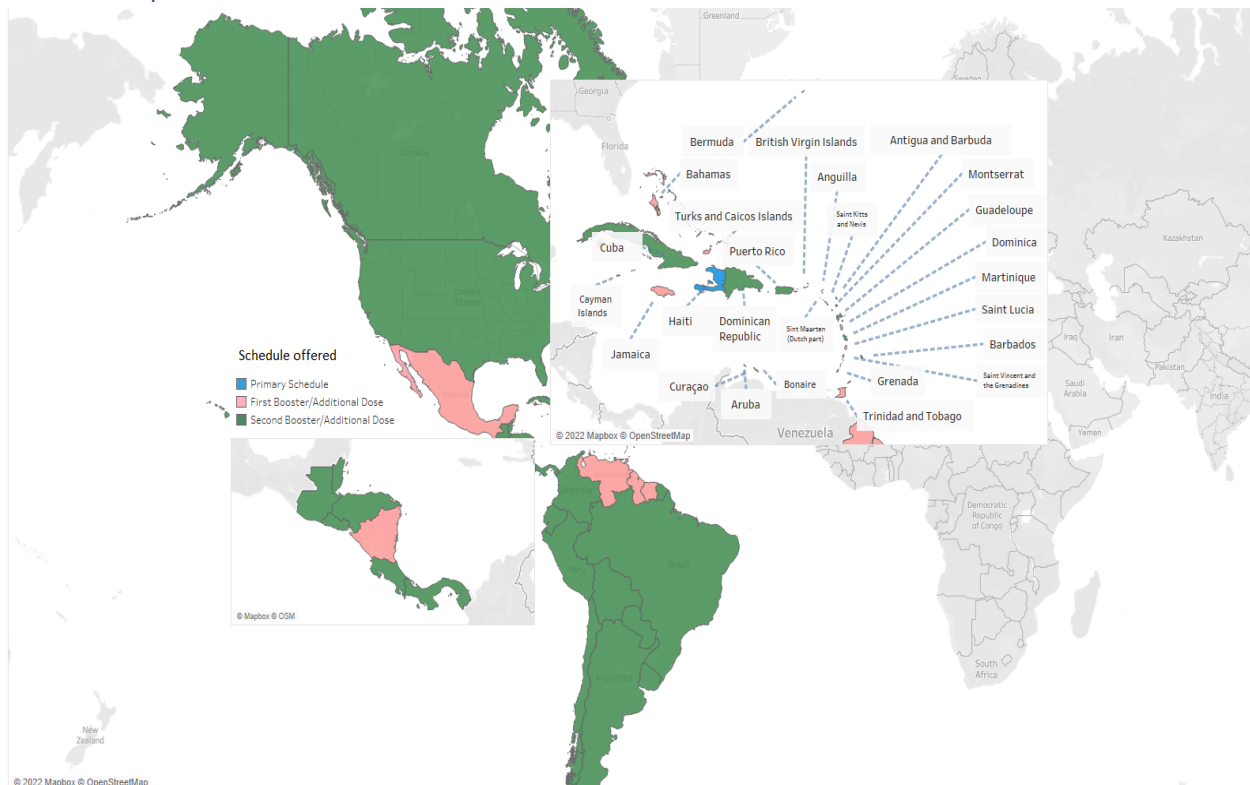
Greenland

Georgia

Florida

Bermuda

British Virgin Islands

Antigua and Barbuda

Bahamas

Anguilla

Montserrat

Turks and Caicos Islands

Saint Kitts and Nevis

Guadeloupe

Cuba

Puerto Rico

Dominica

Martinique

Cayman Islands

Haiti

Dominican Republic

Sint Maarten (Dutch part)

Saint Lucia

Barbados

Jamaica

Saint Vincent and the Grenadines

Curaçao

Bonaire

Grenada

Aruba

Trinidad and Tobago

Venezuela

© 2022 Mapbox © OpenStreetMap

Canada

United States

Schedule offered

Primary Schedule

First Booster/Additional Dose

Second Booster/Additional Dose

Mexico

© Mapbox © OSM

Brazil

Argentina

Kazakhstan

Iraq

Iran

Pakistan

Saudi Arabia

India

Yemen

Democratic Republic of Congo

South Africa

New Zealand

© 2022 Mapbox © OpenStreetMap